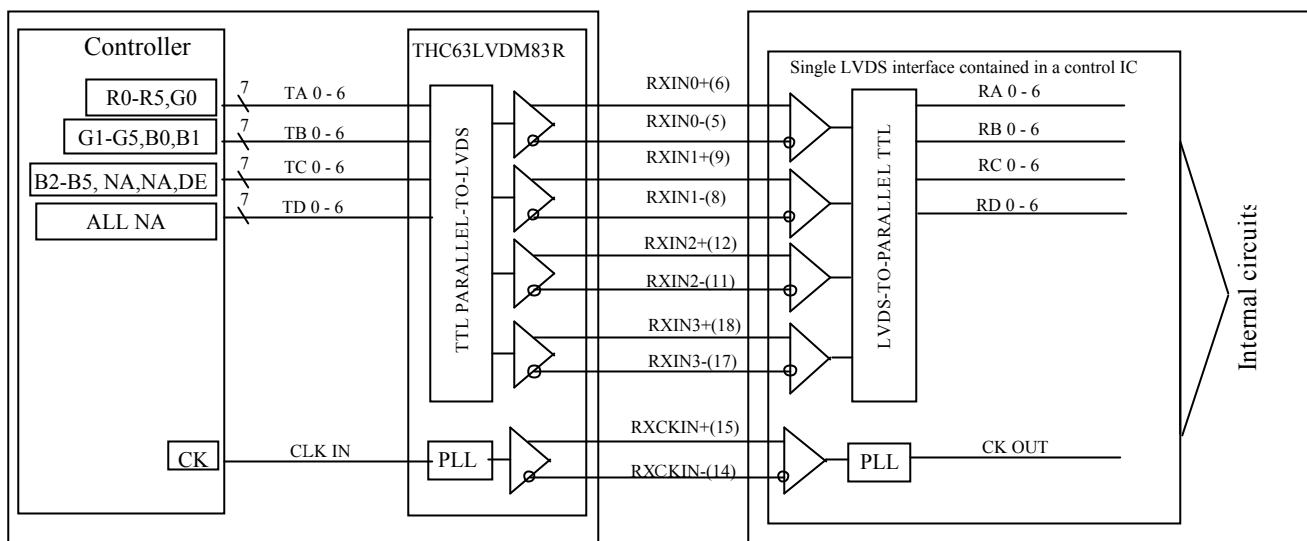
Controller

R0-R5,G0

G1-G5,B0,B1

B2-B5, NA,NA,DE

ALL NA

CK

7 TA 0 - 6

7 TB 0 - 6

7 TC 0 - 6

7 TD 0 - 6

CLK IN

THC63LVDM83R

TTL PARALLEL-TO-LVDS

PLL

RXIN0+(6)

RXIN0-(5)

RXIN1+(9)

RXIN1-(8)

RXIN2+(12)

RXIN2-(11)

RXIN3+(18)

RXIN3-(17)

RXCKIN+(15)

RXCKIN-(14)

Single LVDS interface contained in a control IC

LVDS-TO-PARALLEL TTL

PLL

RA 0 - 6

RB 0 - 6

RC 0 - 6

RD 0 - 6

CK OUT

Internal circuits